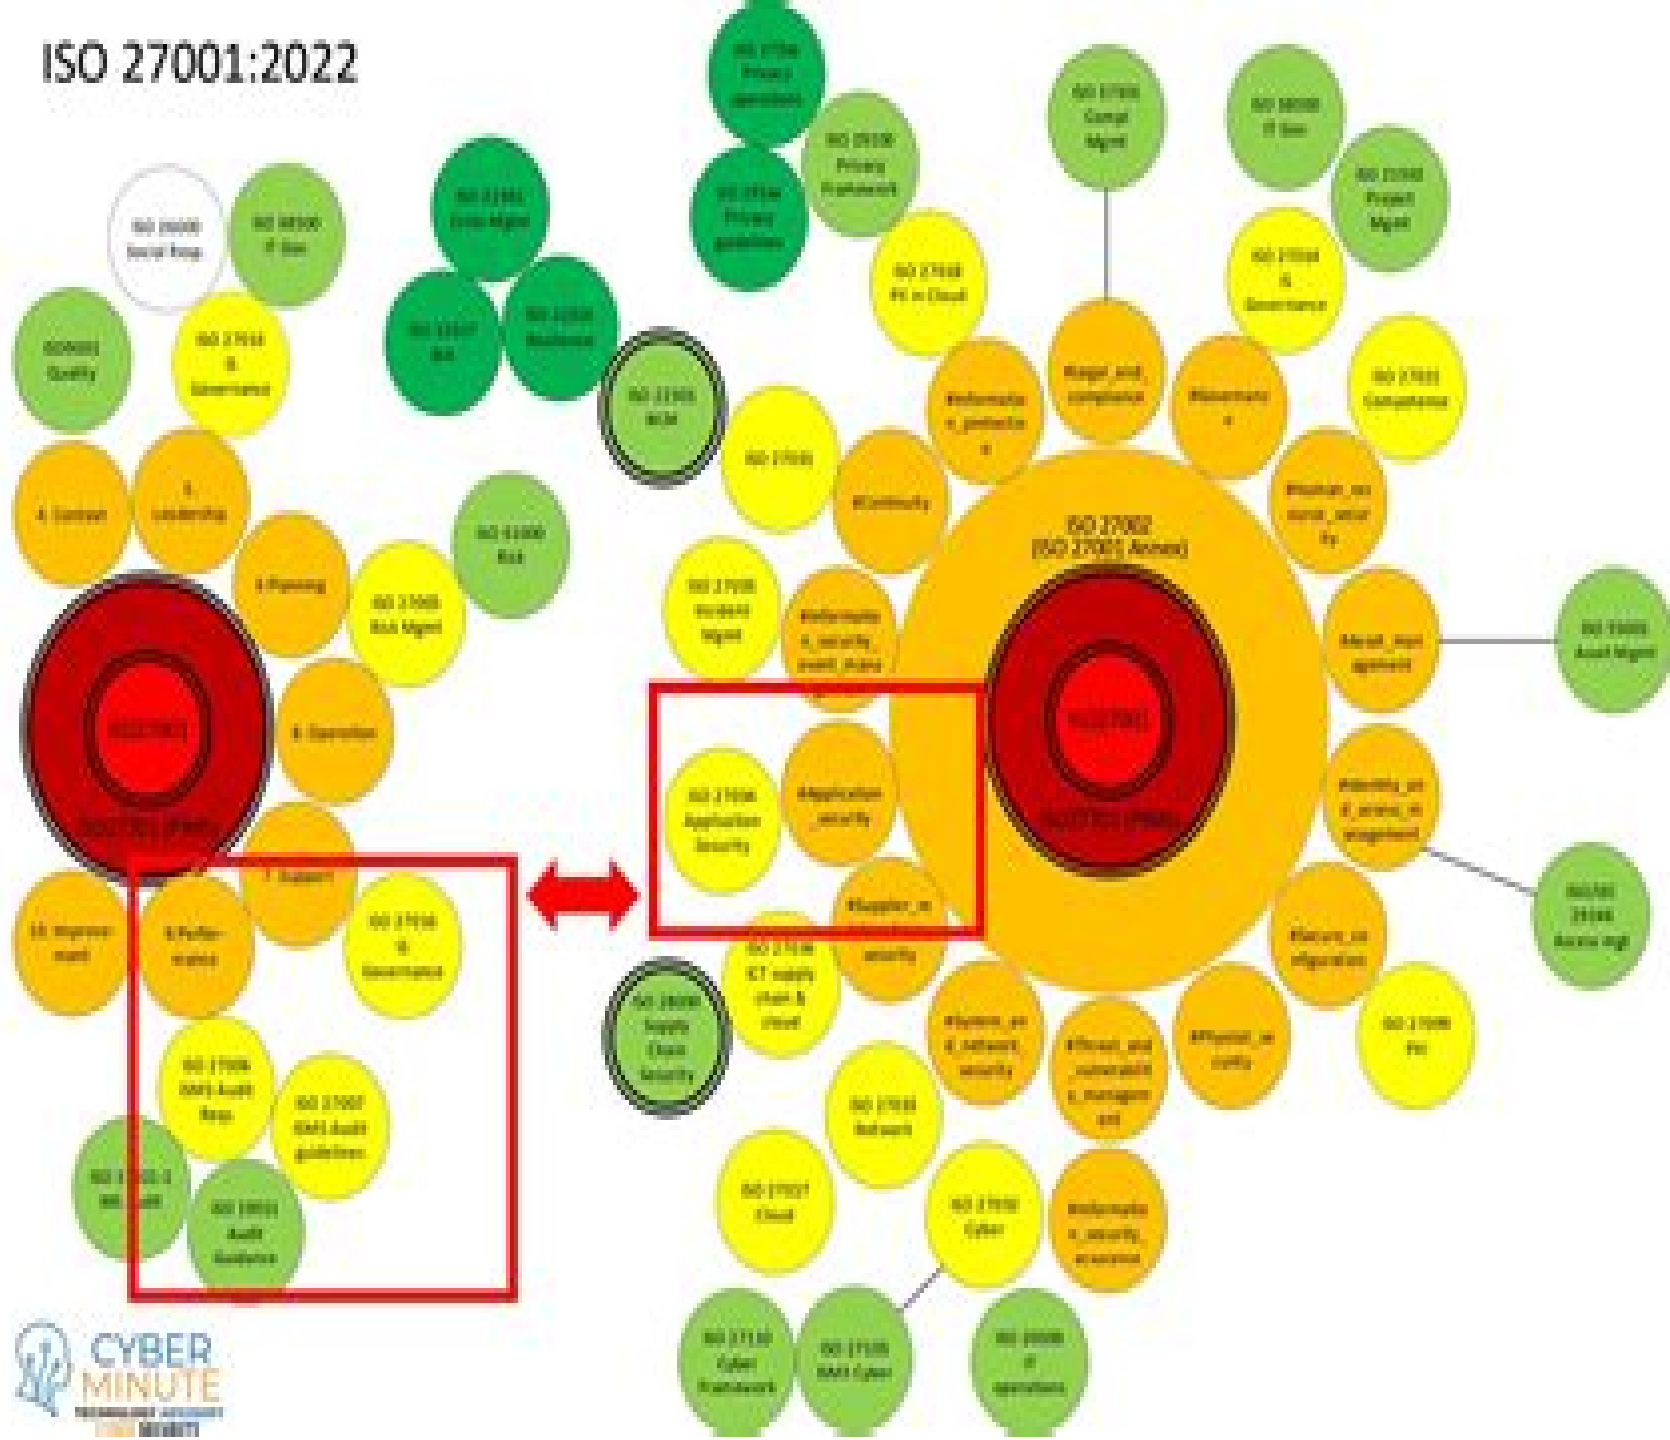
ISO 27001:2022

ISO 27701 Privacy operation

ISO 29100 Privacy framework

ISO 27018 Privacy guidelines

ISO 22301 Crisis Mgmt

ISO 22317 BIA

ISO 22316 Resilience

ISO 22301 BCM

ISO 26000 Social Resp

ISO 38500 IT Gov

ISO9001 Quality

ISO 27014 IS Governance

4. Context

5. Leadership

6. Planning

ISO 31000 Risk

ISO 27005 Risk Mgmt

ISO27001

ISO27001 (ISMS)

8. Operation

7. Support

10. Improvement

9. Performance

ISO 27014 IS Governance

ISO 27006 ISMS Audit Reqs

ISO 27007 ISMS Audit guidelines

ISO 17021-1 MS Audit

ISO 19011 Audit Guidance

ISO 37301 Compl Mgmt

ISO 38500 IT Gov

ISO 21500 Project Mgmt

ISO 27014 IS Governance

ISO 27018 PII in Cloud

#Information_protection

#Legal_and_compliance

#Governance

ISO 27021 Competence

ISO 27031

#Continuity

ISO 27002 (ISO 27001 Annex)

#Human_resource_security

ISO 27035 Incident Mgmt

#Information_security_event_management

#Asset_management

ISO 55000 Asset Mgmt

ISO27001

ISO27001 (ISMS)

ISO 27034 Application Security

#Application_security

#Identity_and_access_management

ISO/IEC 29146 Access mgt

#Supplier_relationships_security

ISO 27036 ICT supply chain & cloud

ISO 28000 Supply Chain Security

#Secure_configuration

ISO 27099 PKI

#System_and_network_security

#Threat_and_vulnerability_management

#Physical_security

ISO 27033 Network

ISO 27017 Cloud

ISO 27032 Cyber

#Information_security_assurance

ISO 27110 Cyber Framework

ISO 27103 ISMS Cyber

ISO 20000 IT operations

CYBER MINUTE
TECHNOLOGY ADVISORY AND SECURITY